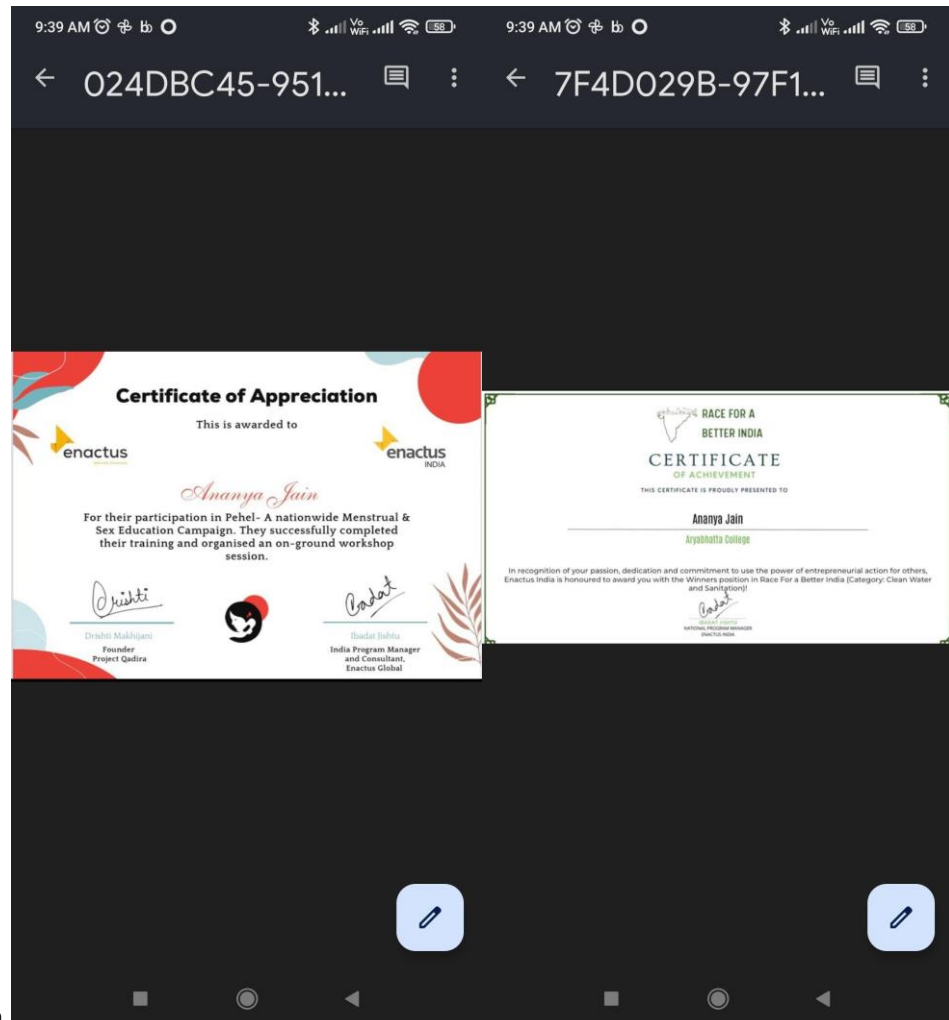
9:39 AM

58

← 024DBC45-951...

Certificate of Appreciation

This is awarded to

enactus

enactus
INDIA

Ananya Jain

For their participation in Pehel- A nationwide Menstrual & Sex Education Campaign. They successfully completed their training and organised an on-ground workshop session.

Drishti

Drishti Makhijani
Founder
Project Qadira

Ibadat

Ibadat Jishtu
India Program Manager and Consultant, Enactus Global

9:39 AM

58

← 7F4D029B-97F1...

RACE FOR A BETTER INDIA

CERTIFICATE
OF ACHIEVEMENT

THIS CERTIFICATE IS PROUDLY PRESENTED TO

Ananya Jain

Aryabhatta College

In recognition of your passion, dedication and commitment to use the power of entrepreneurial action for others, Enactus India is honoured to award you with the Winners position in Race For a Better India (Category: Clean Water and Sanitation)!

Ibadat

IBADAT JISHTU
NATIONAL PROGRAM MANAGER
ENACTUS INDIA